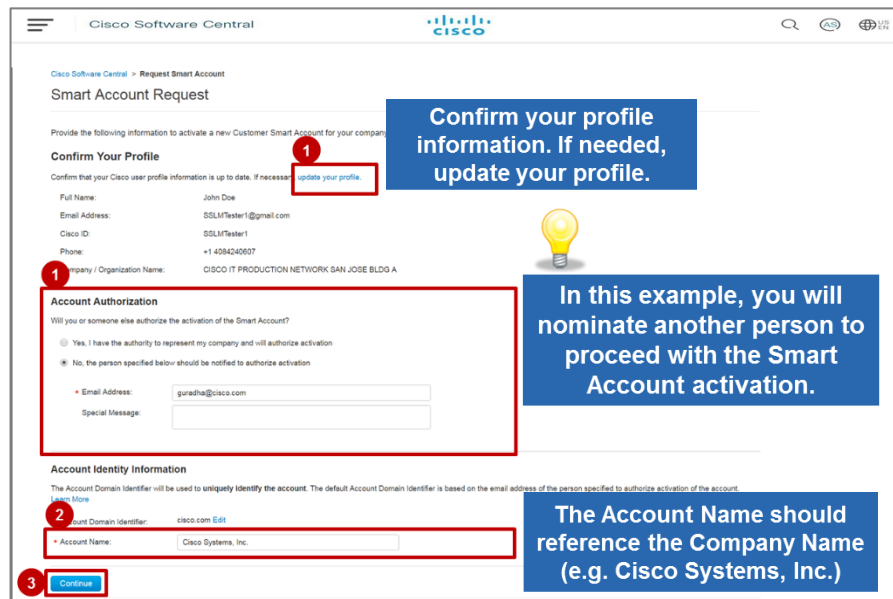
Cisco Software Central

cisco

AS

US EN

Cisco Software Central > Request Smart Account

Smart Account Request

Provide the following information to activate a new Customer Smart Account for your company

Confirm your profile information. If needed, update your profile.

Confirm Your Profile

1

Confirm that your Cisco user profile information is up to date. If necessary, update your profile.

Full Name: John Doe

Email Address: SSLMTester1@gmail.com

Cisco ID: SSLMTester1

Phone: +1 4084240607

Company / Organization Name: CISCO IT PRODUCTION NETWORK SAN JOSE BLDG A

1

Account Authorization

Will you or someone else authorize the activation of the Smart Account?

Yes, I have the authority to represent my company and will authorize activation

No, the person specified below should be notified to authorize activation

* Email Address: guradha@cisco.com

Special Message:

In this example, you will nominate another person to proceed with the Smart Account activation.

Account Identity Information

The Account Domain Identifier will be used to uniquely identify the account. The default Account Domain Identifier is based on the email address of the person specified to authorize activation of the account.

Learn More

2

Account Domain Identifier: cisco.com Edit

* Account Name: Cisco Systems, Inc.

The Account Name should reference the Company Name (e.g. Cisco Systems, Inc.)

3

Continue